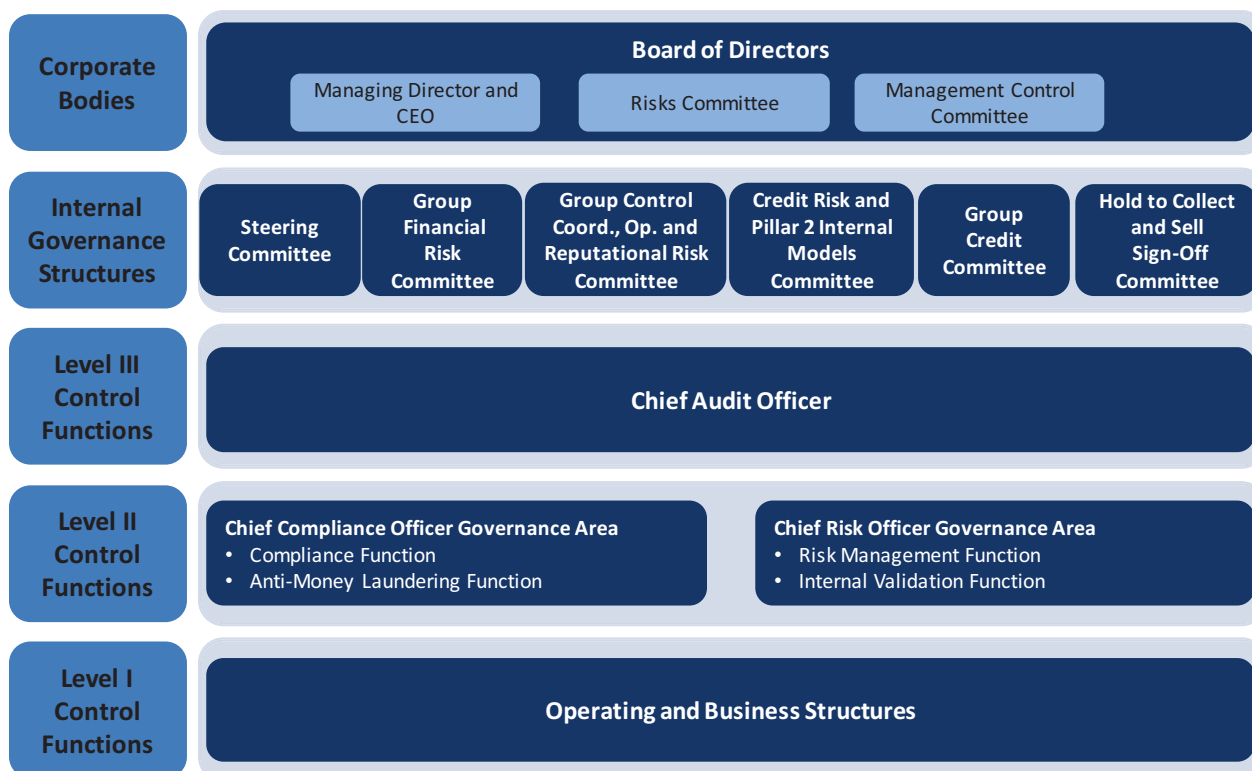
Corporate Bodies

Board of Directors

Managing Director and CEO

Risks Committee

Management Control Committee

Internal Governance Structures

Steering Committee

Group Financial Risk Committee

Group Control Coord., Op. and Reputational Risk Committee

Credit Risk and Pillar 2 Internal Models Committee

Group Credit Committee

Hold to Collect and Sell Sign-Off Committee

Level III Control Functions

Chief Audit Officer

Level II Control Functions

Chief Compliance Officer Governance Area
• Compliance Function
• Anti-Money Laundering Function

Chief Risk Officer Governance Area
• Risk Management Function
• Internal Validation Function

Level I Control Functions

Operating and Business Structures